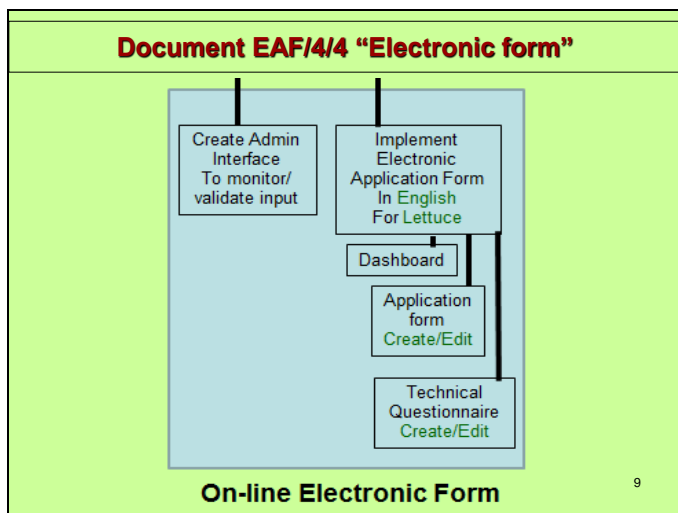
Document EAF/4/4 “Electronic form”

Create Admin Interface To monitor/ validate input

Implement Electronic Application Form In English For Lettuce

Dashboard

Application form Create/Edit

Technical Questionnaire Create/Edit

On-line Electronic Form

9